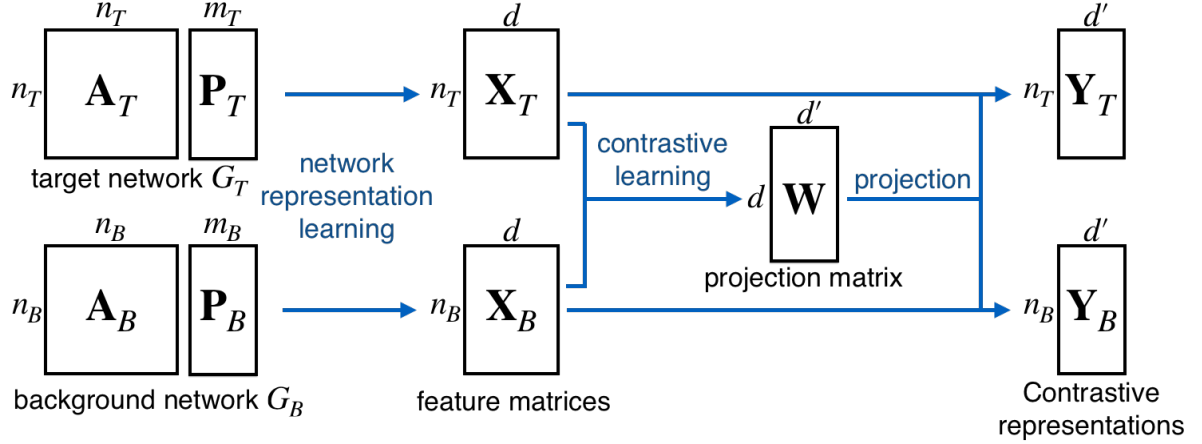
$n_T$ $m_T$
$n_T$ $\mathbf{A}_T$ $\mathbf{P}_T$
target network $G_T$

network representation learning

$d$
$n_T$ $\mathbf{X}_T$

contrastive learning

$d'$
$d$ $\mathbf{W}$
projection matrix

projection

$d'$
$n_T$ $\mathbf{Y}_T$

$n_B$ $m_B$
$n_B$ $\mathbf{A}_B$ $\mathbf{P}_B$
background network $G_B$

$d$
$n_B$ $\mathbf{X}_B$
feature matrices

$d'$
$n_B$ $\mathbf{Y}_B$
Contrastive representations